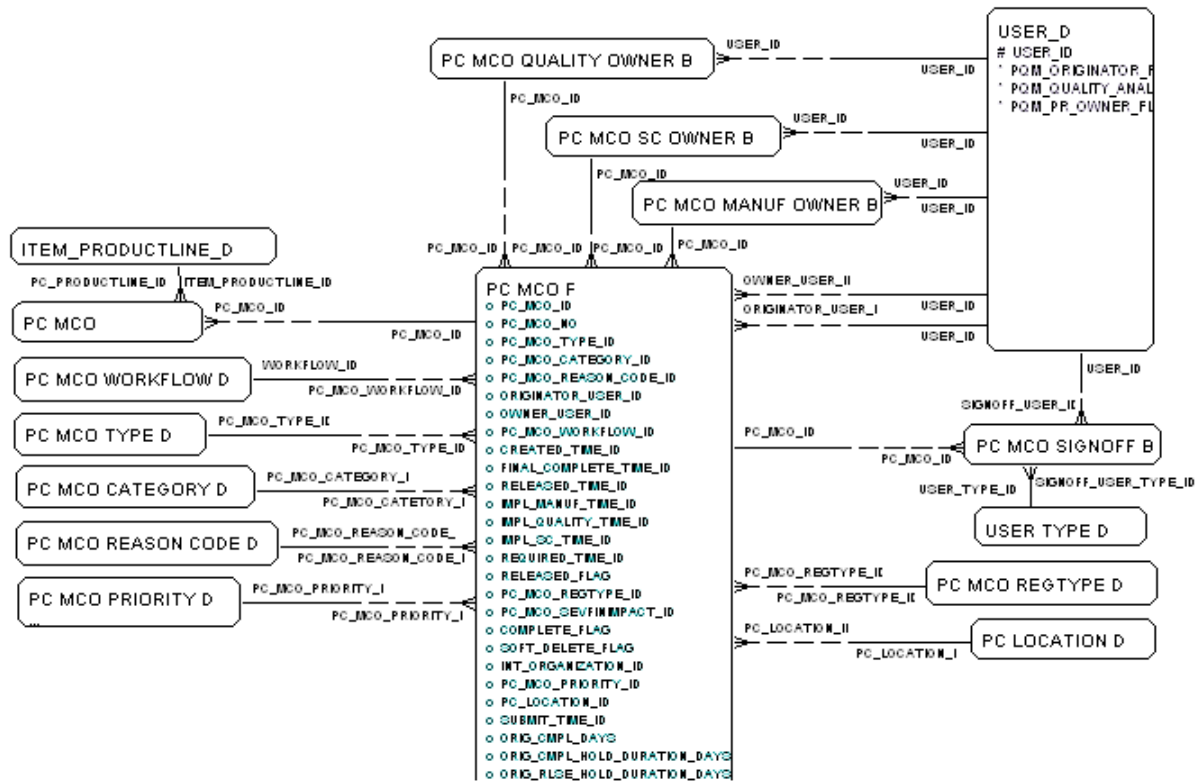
USER_D
# USER_ID
* PQM_ORIGINATOR_F
* PQM_QUALITY_ANAL
* PQM_PR_OWNER_FL

PC MCO QUALITY OWNER B
USER_ID
USER_ID
PC_MCO_ID

PC MCO SC OWNER B
USER_ID
USER_ID
PC_MCO_ID

PC MCO MANUF OWNER B
USER_ID
USER_ID
PC_MCO_ID

ITEM_PRODUCTLINE_D
PC_PRODUCTLINE_ID ITEM_PRODUCTLINE_ID

PC MCO
PC_MCO_ID
PC_MCO_ID

PC MCO WORKFLOW D
WORKFLOW_ID
PC_MCO_WORKFLOW_ID

PC MCO TYPE D
PC_MCO_TYPE_ID
PC_MCO_TYPE_ID

PC MCO CATEGORY D
PC_MCO_CATEGORY_I
PC_MCO_CATETORY_I

PC MCO REASON CODE D
PC_MCO_REASON_CODE_
PC_MCO_REASON_CODE_I

PC MCO PRIORITY D
PC_MCO_PRIORITY_I
PC_MCO_PRIORITY_I

PC_MCO_ID PC_MCO_ID PC_MCO_ID PC_MCO_ID

PC MCO F
o PC_MCO_ID
o PC_MCO_NO
o PC_MCO_TYPE_ID
o PC_MCO_CATEGORY_ID
o PC_MCO_REASON_CODE_ID
o ORIGINATOR_USER_ID
o OWNER_USER_ID
o PC_MCO_WORKFLOW_ID
o CREATED_TIME_ID
o FINAL_COMPLETE_TIME_ID
o RELEASED_TIME_ID
o IMPL_MANUF_TIME_ID
o IMPL_QUALITY_TIME_ID
o IMPL_SC_TIME_ID
o REQUIRED_TIME_ID
o RELEASED_FLAG
o PC_MCO_REGTYPE_ID
o PC_MCO_SEVFINIMPACT_ID
o COMPLETE_FLAG
o SOFT_DELETE_FLAG
o INT_ORGANIZATION_ID
o PC_MCO_PRIORITY_ID
o PC_LOCATION_ID
o SUBMIT_TIME_ID
o ORIG_CMPL_DAYS
o ORIG_CMPL_HOLD_DURATION_DAYS
o ORIG_RLSE_HOLD_DURATION_DAYS

OWNER_USER_II
USER_ID
ORIGINATOR_USER_I
USER_ID

USER_ID
SIGNOFF_USER_ID
PC_MCO_ID
PC_MCO_ID
PC MCO SIGNOFF B
USER_TYPE_ID SIGNOFF_USER_TYPE_ID
USER TYPE D

PC_MCO_REGTYPE_II
PC_MCO_REGTYPE_II
PC MCO REGTYPE D

PC_LOCATION_II
PC_LOCATION_I
PC LOCATION D